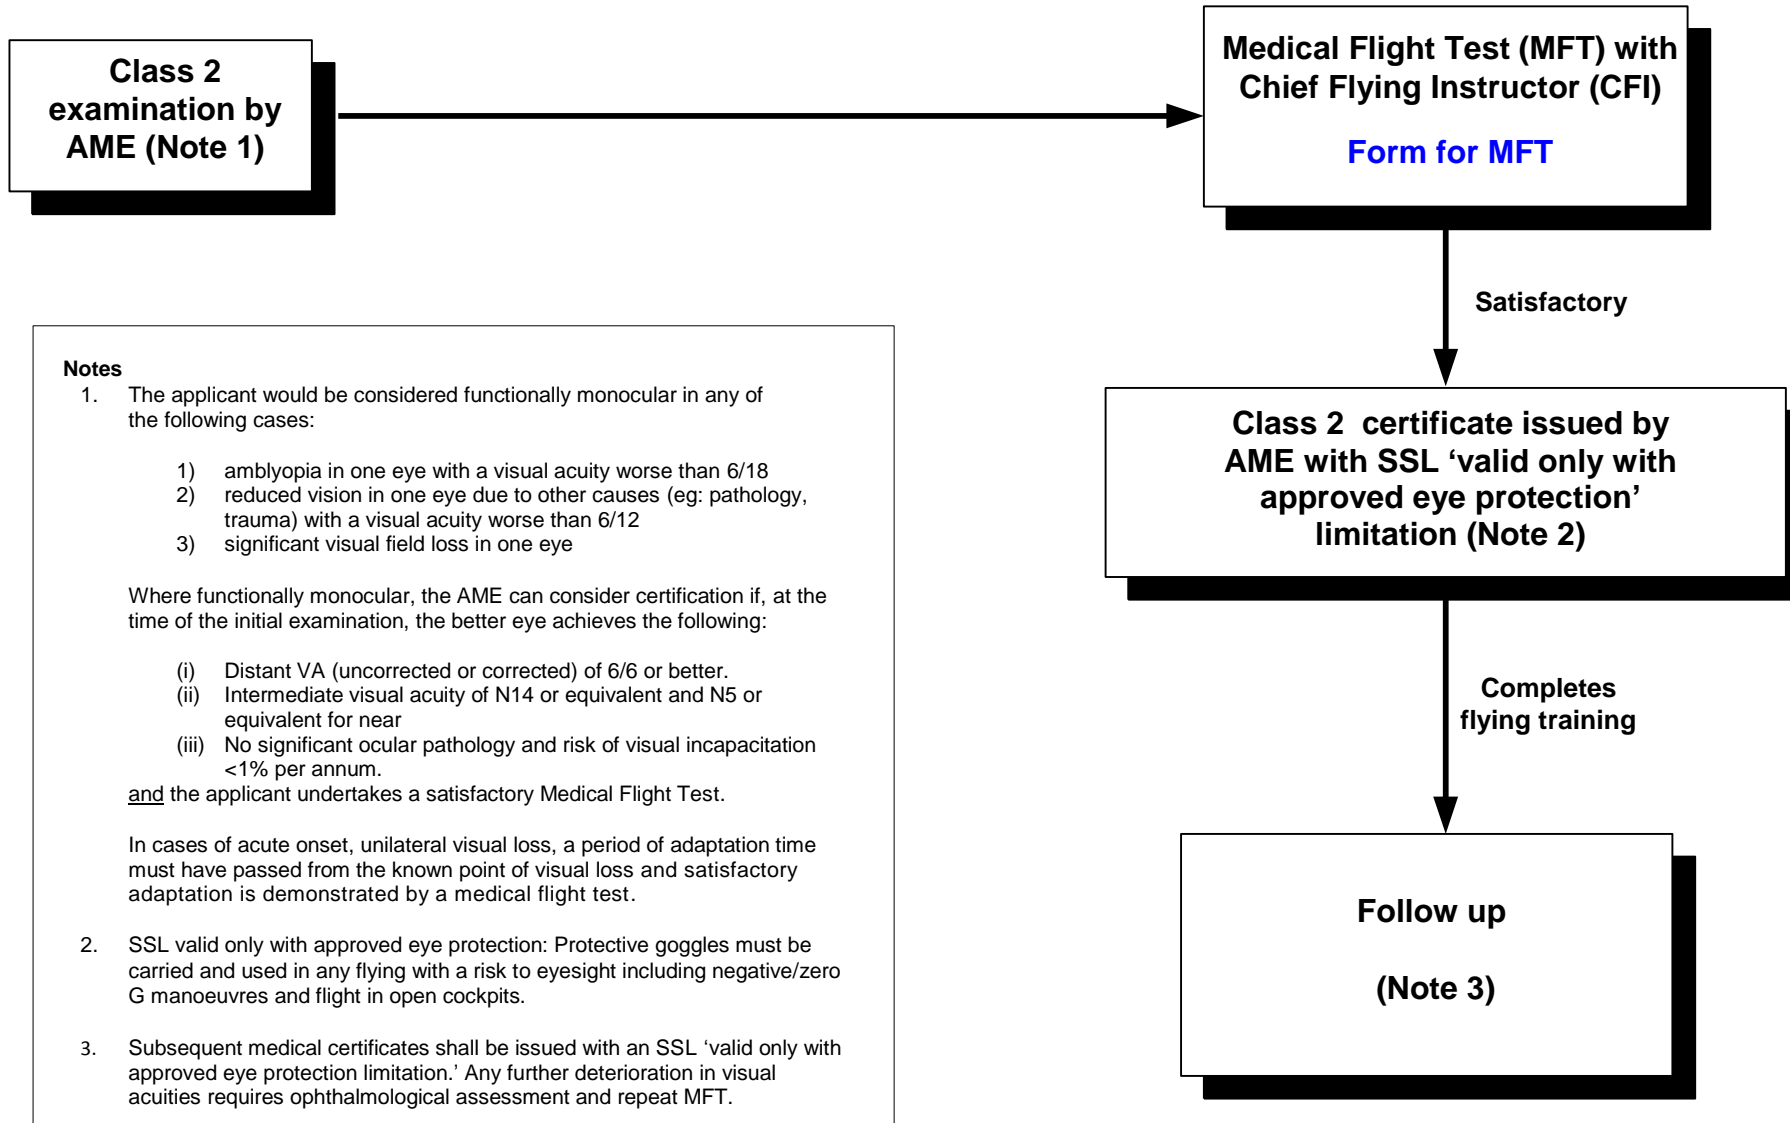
Class 2 examination by AME (Note 1)

Medical Flight Test (MFT) with Chief Flying Instructor (CFI)

Form for MFT

Satisfactory

Class 2 certificate issued by AME with SSL 'valid only with approved eye protection' limitation (Note 2)

Completes flying training

Follow up

(Note 3)

Notes

1. The applicant would be considered functionally monocular in any of the following cases:

1) amblyopia in one eye with a visual acuity worse than 6/18
2) reduced vision in one eye due to other causes (eg: pathology, trauma) with a visual acuity worse than 6/12
3) significant visual field loss in one eye

Where functionally monocular, the AME can consider certification if, at the time of the initial examination, the better eye achieves the following:

(i) Distant VA (uncorrected or corrected) of 6/6 or better.
(ii) Intermediate visual acuity of N14 or equivalent and N5 or equivalent for near
(iii) No significant ocular pathology and risk of visual incapacitation <1% per annum.
and the applicant undertakes a satisfactory Medical Flight Test.

In cases of acute onset, unilateral visual loss, a period of adaptation time must have passed from the known point of visual loss and satisfactory adaptation is demonstrated by a medical flight test.

2. SSL valid only with approved eye protection: Protective goggles must be carried and used in any flying with a risk to eyesight including negative/zero G manoeuvres and flight in open cockpits.

3. Subsequent medical certificates shall be issued with an SSL 'valid only with approved eye protection limitation.' Any further deterioration in visual acuities requires ophthalmological assessment and repeat MFT.